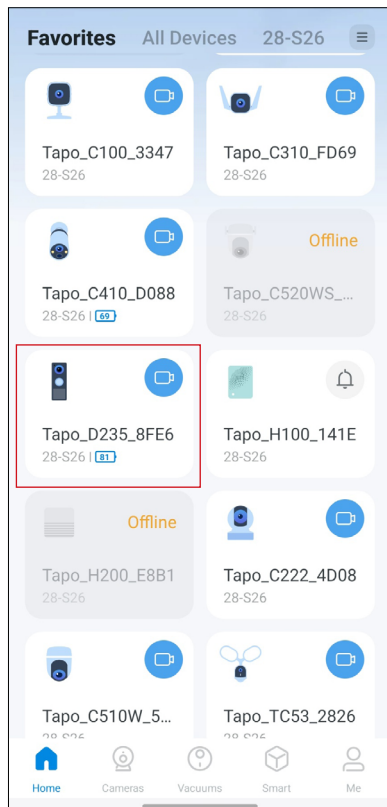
Favorites All Devices 28-S26

Tapo_C100_3347
28-S26

Tapo_C310_FD69
28-S26

Tapo_C410_D088
28-S26 | 69

Offline
Tapo_C520WS_...
28-S26

Tapo_D235_8FE6
28-S26 | 81

Tapo_H100_141E
28-S26

Offline
Tapo_H200_E8B1
28-S26

Tapo_C222_4D08
28-S26

Tapo_C510W_5...
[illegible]

Tapo_TC53_2826
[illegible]

Home Cameras Vacuums Smart Me